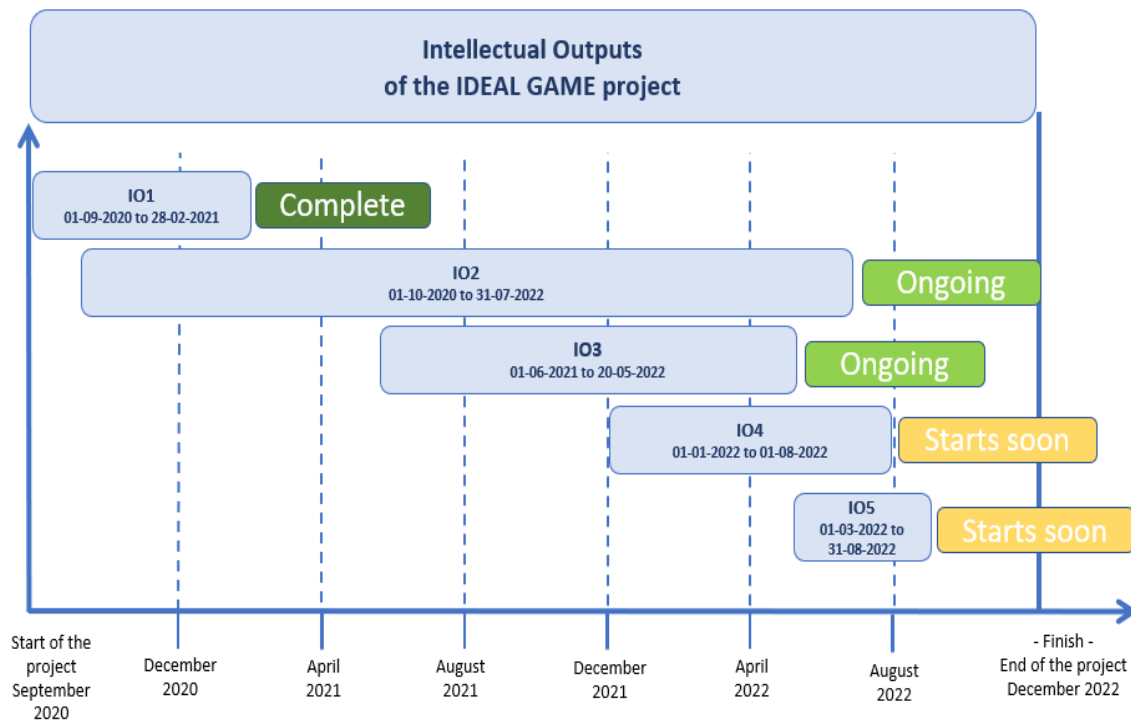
Intellectual Outputs
of the IDEAL GAME project

IO1
01-09-2020 to 28-02-2021

Complete

IO2
01-10-2020 to 31-07-2022

Ongoing

IO3
01-06-2021 to 20-05-2022

Ongoing

IO4
01-01-2022 to 01-08-2022

Starts soon

IO5
01-03-2022 to 31-08-2022

Starts soon

Start of the project September 2020

December 2020

April 2021

August 2021

December 2021

April 2022

August 2022

- Finish -
End of the project December 2022